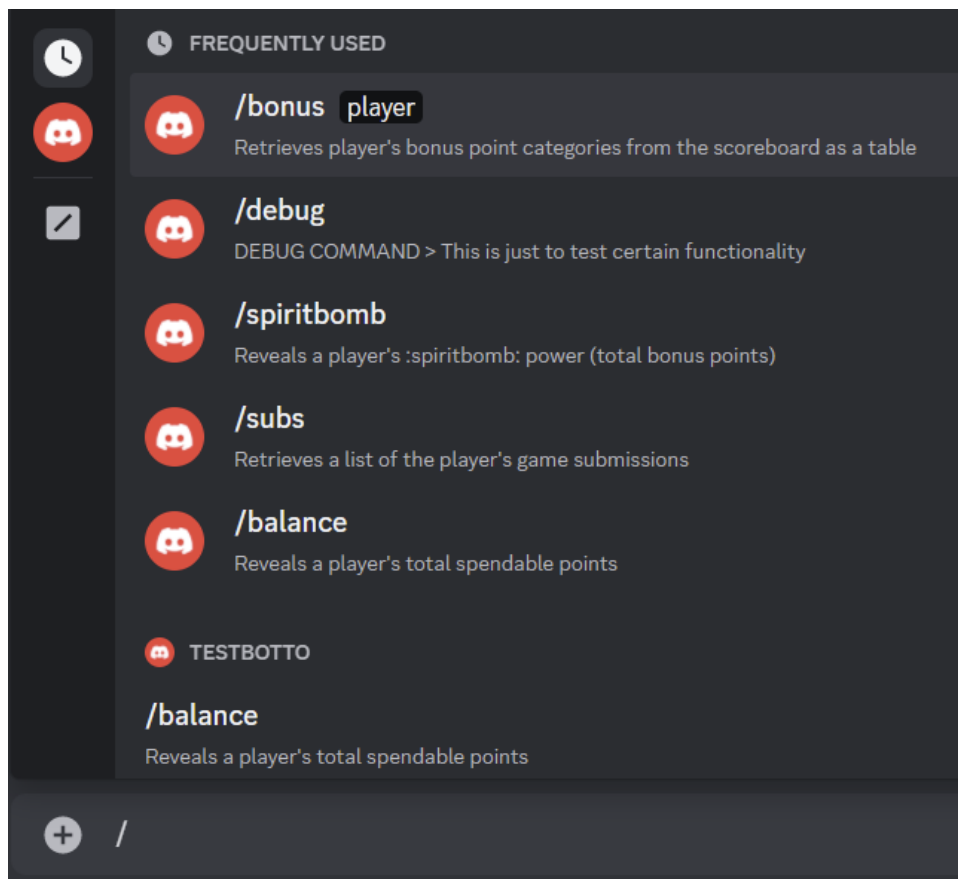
FREQUENTLY USED

/bonus player
Retrieves player's bonus point categories from the scoreboard as a table

/debug
DEBUG COMMAND > This is just to test certain functionality

/spiritbomb
Reveals a player's :spiritbomb: power (total bonus points)

/subs
Retrieves a list of the player's game submissions

/balance
Reveals a player's total spendable points

TESTBOTTO

/balance
Reveals a player's total spendable points

/